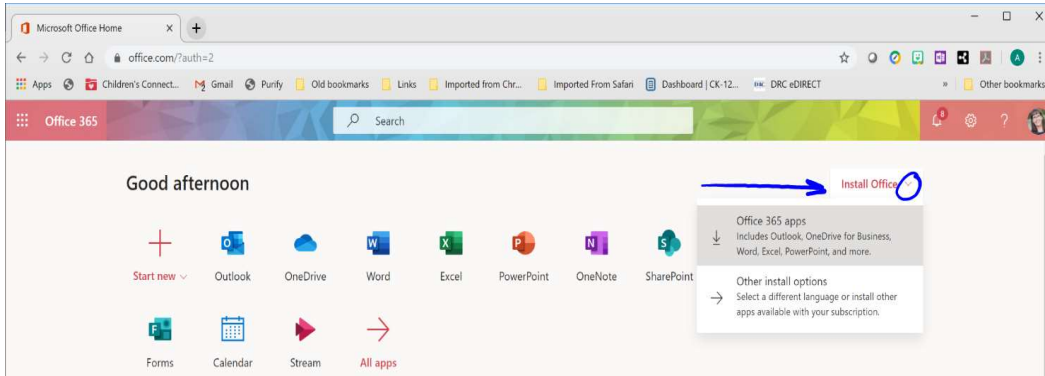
Microsoft Office Home ×

office.com/?auth=2

Apps Children's Connect... Gmail Purify Old bookmarks Links Imported from Chr... Imported From Safari Dashboard | CK-12... DRC eDIRECT » Other bookmarks

Office 365 Search

Good afternoon

Install Office

Office 365 apps
Includes Outlook, OneDrive for Business, Word, Excel, PowerPoint, and more.

Other install options
Select a different language or install other apps available with your subscription.

Start new Outlook OneDrive Word Excel PowerPoint OneNote SharePoint

Forms Calendar Stream All apps